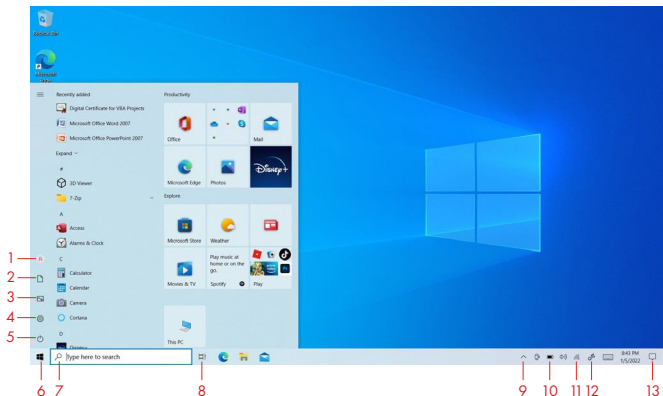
Recycle Bin

Microsoft Edge

Recently added

Digital Certificate for VBA Projects

Microsoft Office Word 2007

Microsoft Office PowerPoint 2007

Expand

#

3D Viewer

7-Zip

A

Access

Alarms & Clock

C

Calculator

Calendar

Camera

Cortana

D

Productivity

Office

Mail

Microsoft Edge

Photos

Disney+

Explore

Microsoft Store

Weather

Movies & TV

Play music at home or on the go.

Spotify

Play

This PC

Type here to search

8:43 PM
1/5/2022

1
2
3
4
5
6
7
8
9
10
11
12
13